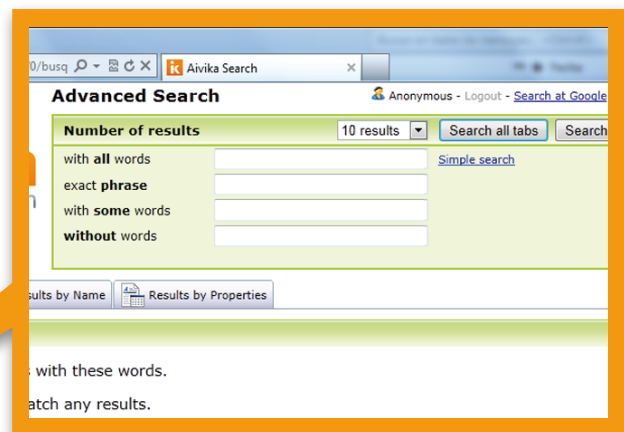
0/busq

Aivika Search

Advanced Search

Anonymous - Logout - Search at Google

Number of results

10 results

Search all tabs

Search

with all words

Simple search

exact phrase

with some words

without words

ults by Name

Results by Properties

s with these words.

atch any results.